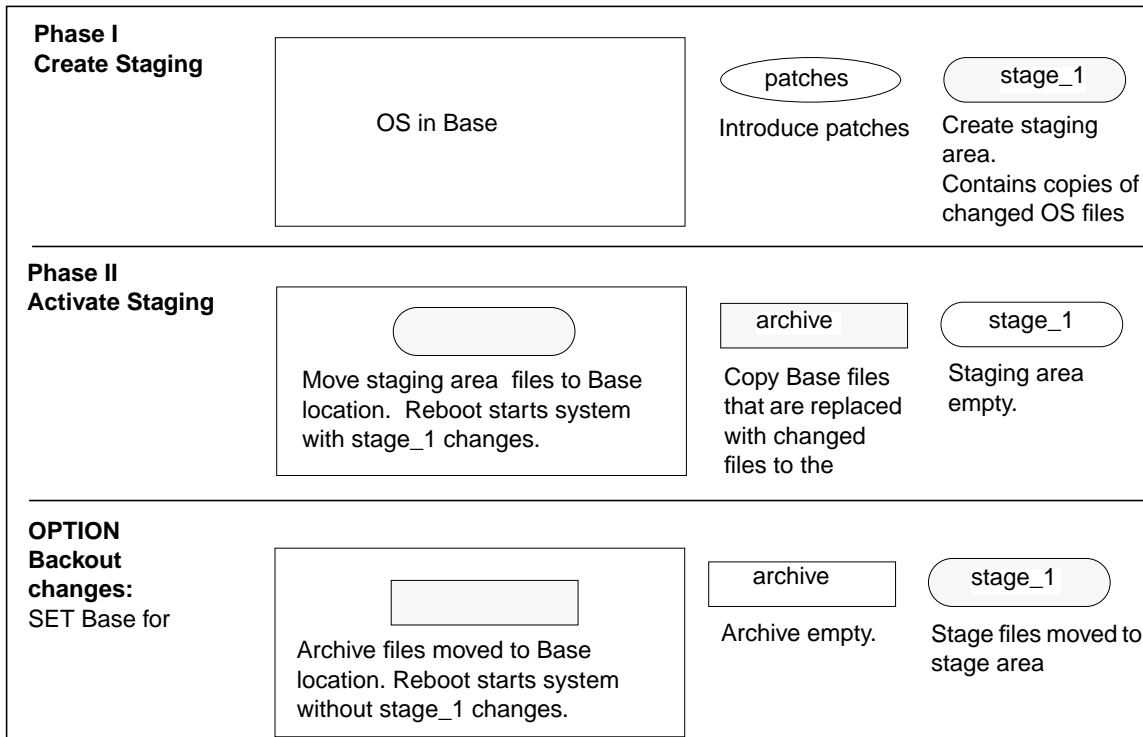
Phase I
Create Staging

OS in Base

patches

Introduce patches

stage_1

Create staging area.
Contains copies of changed OS files

Phase II
Activate Staging

Move staging area files to Base location. Reboot starts system with stage_1 changes.

archive

Copy Base files that are replaced with changed files to the

stage_1

Staging area empty.

OPTION
Backout changes:
SET Base for

Archive files moved to Base location. Reboot starts system without stage_1 changes.

archive

Archive empty.

stage_1

Stage files moved to stage area